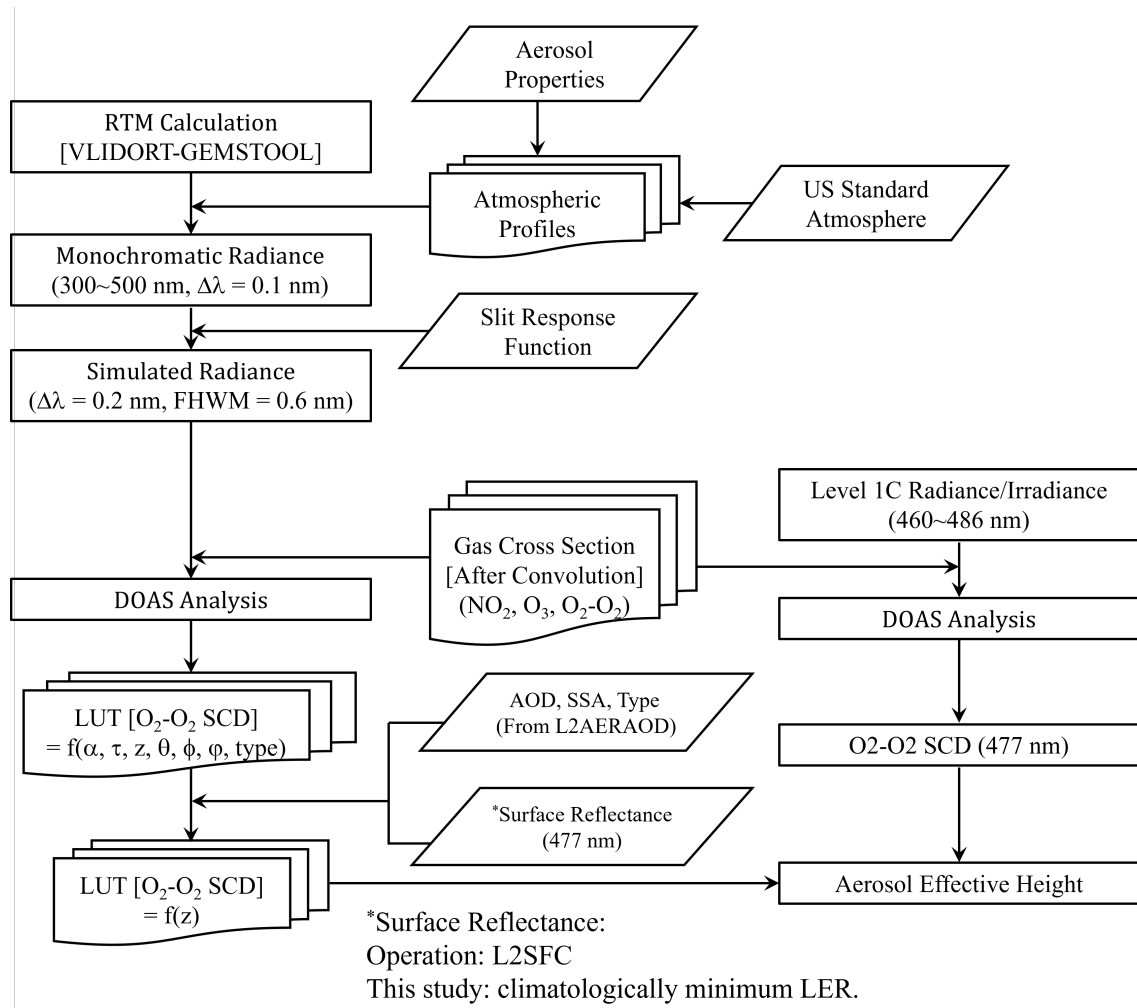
Aerosol Properties

RTM Calculation [VLIDORT-GEMSTOOL]

Atmospheric Profiles

US Standard Atmosphere

Monochromatic Radiance (300~500 nm, $\Delta\lambda$ = 0.1 nm)

Slit Response Function

Simulated Radiance ($\Delta\lambda$ = 0.2 nm, FHWM = 0.6 nm)

Gas Cross Section [After Convolution] ($NO_2$, $O_3$, $O_2$-$O_2$)

Level 1C Radiance/Irradiance (460~486 nm)

DOAS Analysis

DOAS Analysis

LUT [$O_2$-$O_2$ SCD] = f($\alpha$, $\tau$, z, $\theta$, $\phi$, $\varphi$, type)

AOD, SSA, Type (From L2AERAOD)

O2-O2 SCD (477 nm)

*Surface Reflectance (477 nm)

LUT [$O_2$-$O_2$ SCD] = f(z)

Aerosol Effective Height

*Surface Reflectance:
Operation: L2SFC
This study: climatologically minimum LER.